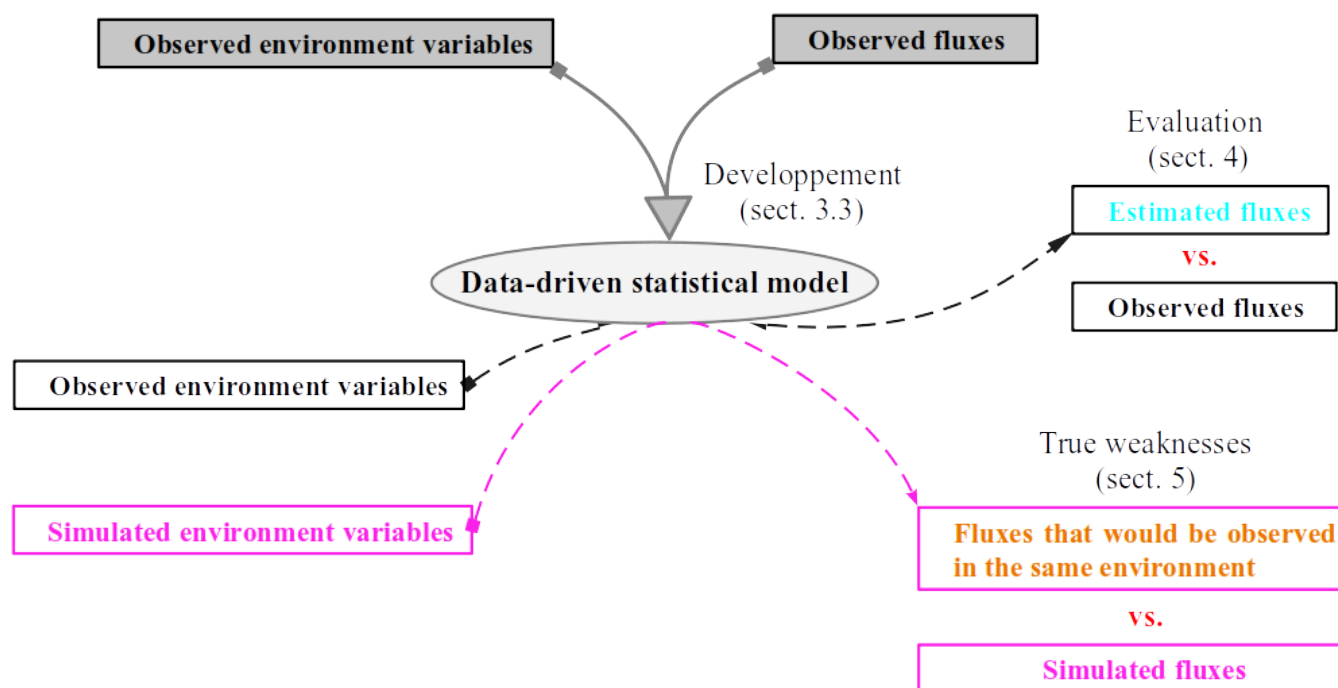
Observed environment variables

Observed fluxes

Developpement
(sect. 3.3)

Evaluation
(sect. 4)

Estimated fluxes

vs.

Observed fluxes

Data-driven statistical model

Observed environment variables

True weaknesses
(sect. 5)

Simulated environment variables

Fluxes that would be observed in the same environment

vs.

Simulated fluxes